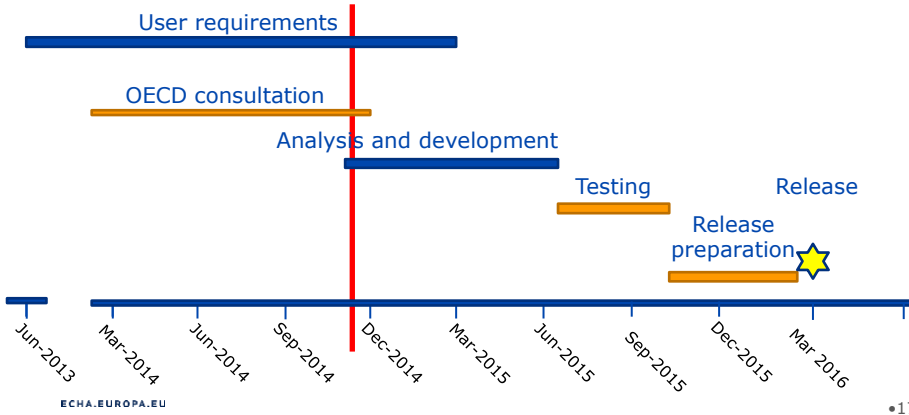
User requirements

OECD consultation

Analysis and development

Testing

Release

Release preparation

Jun-2013
Mar-2014
Jun-2014
Sep-2014
Dec-2014
Mar-2015
Jun-2015
Sep-2015
Dec-2015
Mar 2016

ECHA.EUROPA.EU

•1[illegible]